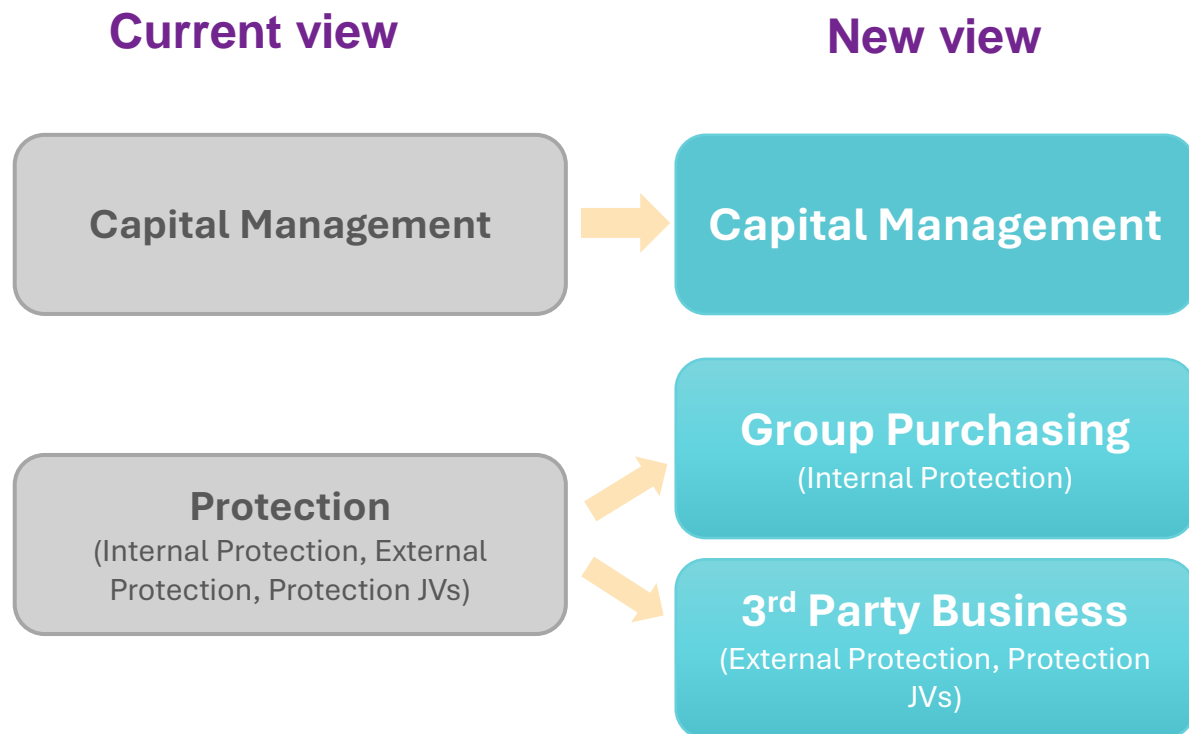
Current view

New view

Capital Management

Capital Management

Protection
(Internal Protection, External Protection, Protection JVs)

Group Purchasing
(Internal Protection)

3$^{rd}$ Party Business
(External Protection, Protection JVs)